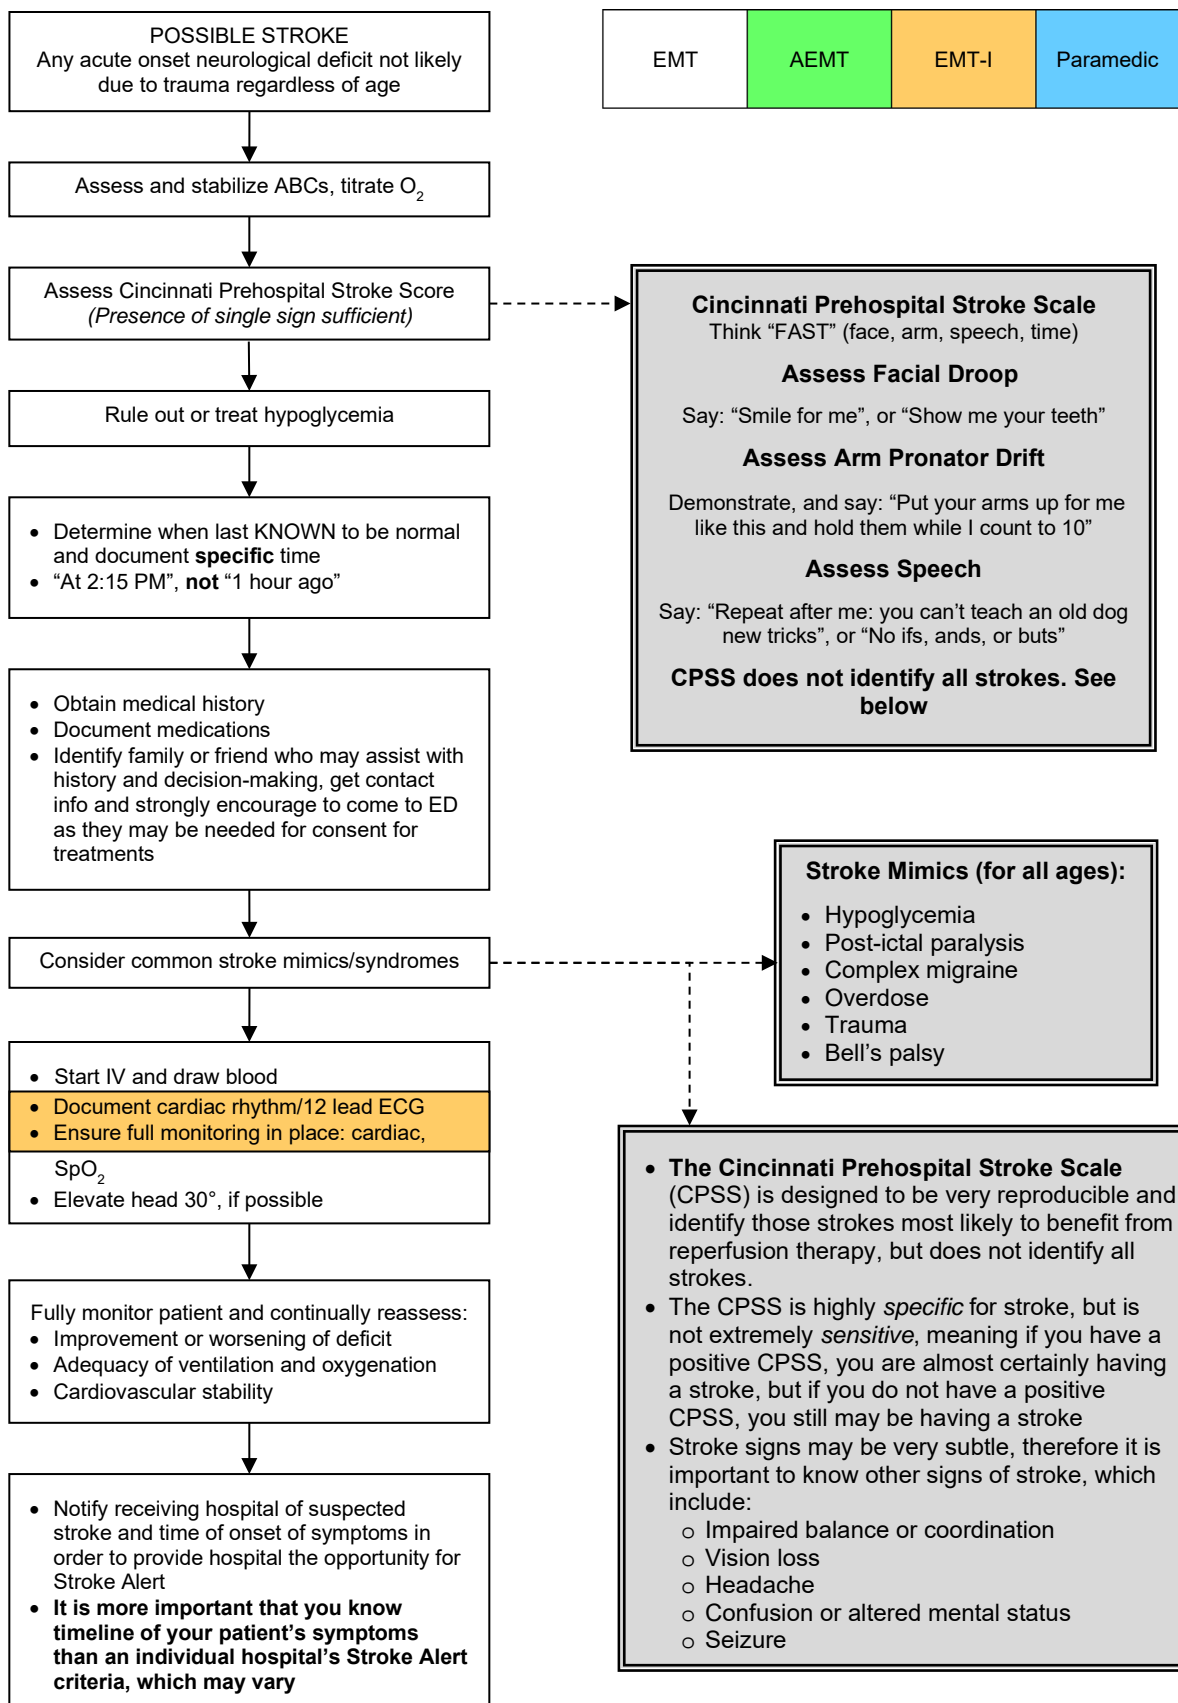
POSSIBLE STROKE
Any acute onset neurological deficit not likely due to trauma regardless of age

| EMT | AEMT | EMT-I | Paramedic |
|---|---|---|---|

Assess and stabilize ABCs, titrate $O_2$

Assess Cincinnati Prehospital Stroke Score
*(Presence of single sign sufficient)*

**Cincinnati Prehospital Stroke Scale**
Think “FAST” (face, arm, speech, time)

**Assess Facial Droop**

Say: “Smile for me”, or “Show me your teeth”

**Assess Arm Pronator Drift**

Demonstrate, and say: “Put your arms up for me like this and hold them while I count to 10”

**Assess Speech**

Say: “Repeat after me: you can’t teach an old dog new tricks”, or “No ifs, ands, or buts”

**CPSS does not identify all strokes. See below**

Rule out or treat hypoglycemia

- Determine when last KNOWN to be normal and document **specific** time
- “At 2:15 PM”, **not** “1 hour ago”

- Obtain medical history
- Document medications
- Identify family or friend who may assist with history and decision-making, get contact info and strongly encourage to come to ED as they may be needed for consent for treatments

**Stroke Mimics (for all ages):**
- Hypoglycemia
- Post-ictal paralysis
- Complex migraine
- Overdose
- Trauma
- Bell’s palsy

Consider common stroke mimics/syndromes

- Start IV and draw blood
- Document cardiac rhythm/12 lead ECG
- Ensure full monitoring in place: cardiac, $SpO_2$
- Elevate head 30°, if possible

- **The Cincinnati Prehospital Stroke Scale** (CPSS) is designed to be very reproducible and identify those strokes most likely to benefit from reperfusion therapy, but does not identify all strokes.
- The CPSS is highly *specific* for stroke, but is not extremely *sensitive*, meaning if you have a positive CPSS, you are almost certainly having a stroke, but if you do not have a positive CPSS, you still may be having a stroke
- Stroke signs may be very subtle, therefore it is important to know other signs of stroke, which include:
  - Impaired balance or coordination
  - Vision loss
  - Headache
  - Confusion or altered mental status
  - Seizure

Fully monitor patient and continually reassess:
- Improvement or worsening of deficit
- Adequacy of ventilation and oxygenation
- Cardiovascular stability

- Notify receiving hospital of suspected stroke and time of onset of symptoms in order to provide hospital the opportunity for Stroke Alert
- **It is more important that you know timeline of your patient’s symptoms than an individual hospital’s Stroke Alert criteria, which may vary**